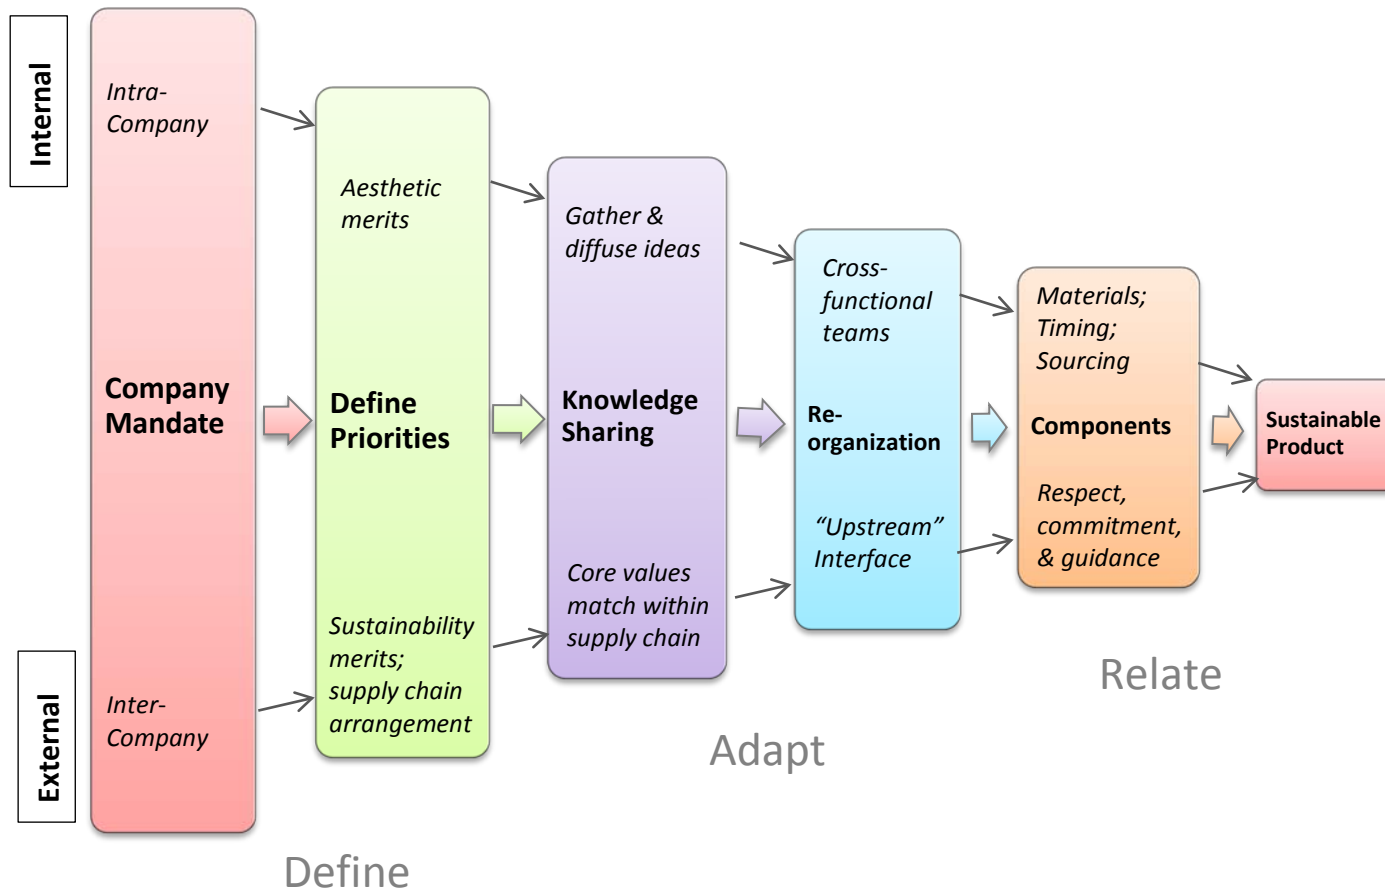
Internal

External

Intra-Company

Company Mandate

Inter-Company

Aesthetic merits

Define Priorities

Sustainability merits; supply chain arrangement

Gather & diffuse ideas

Knowledge Sharing

Core values match within supply chain

Cross-functional teams

Re-organization

“Upstream” Interface

Materials; Timing; Sourcing

Components

Respect, commitment, & guidance

Sustainable Product

Relate

Adapt

Define